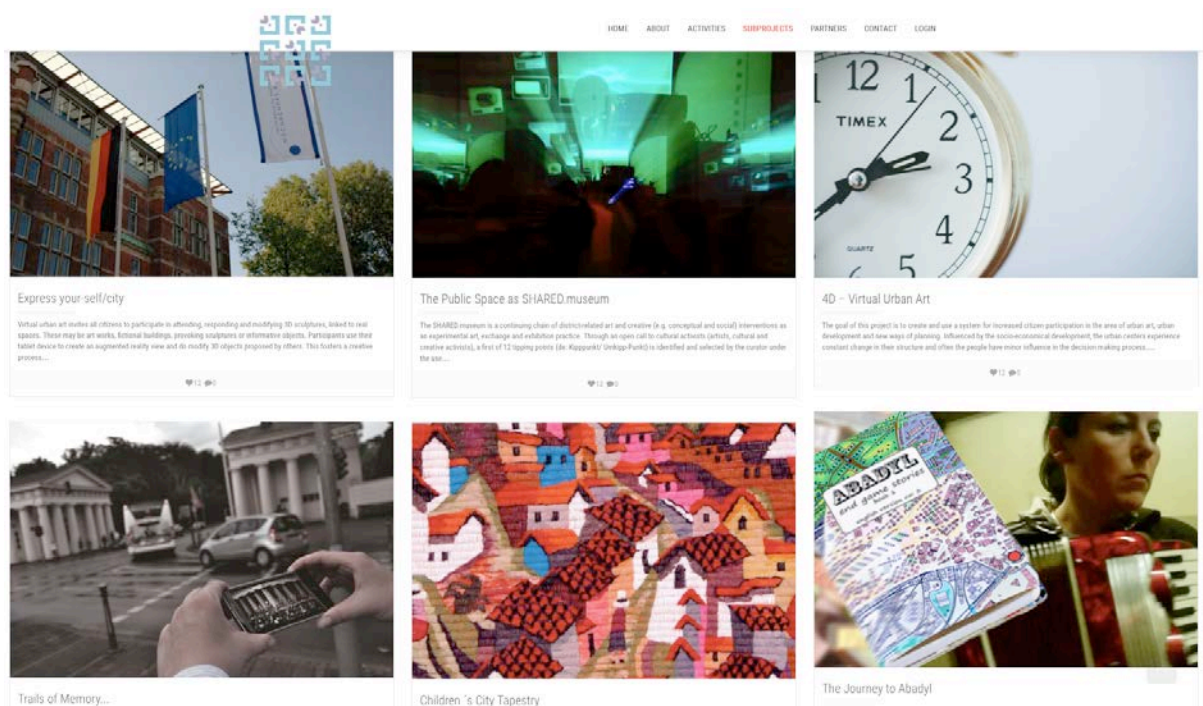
HOME ABOUT ACTIVITIES SUBPROJECTS PARTNERS CONTACT LOGIN

TIMEX
QUARTZ
12 1 2 3 4 5

Express your self/city

Virtual urban art invites all citizens to participate in affording, responding and modifying 3D sculptures, linked to real spaces. These may be art works, fictional buildings, provoking sculptures or informative objects. Participants use their tablet device to create an augmented reality view and do modify 3D objects proposed by others. This fosters a creative process....

12 0

The Public Space as SHARED.museum

The SHARED museum is a continuing chain of district-related art and creative (e.g. conceptual and social) interventions as an experimental art, exchange and exhibition practice. Through an open call to cultural activists (artists, cultural and creative activists), a first of 12 tipping points (de. Kipppunkt/ Umkipp-Punkt) is identified and selected by the curator under the use....

12 0

4D - Virtual Urban Art

The goal of this project is to create and use a system for increased citizen participation in the area of urban art, urban development and new ways of planning. Influenced by the socio-economical development, the urban centers experience constant change in their structure and often the people have minor influence in the decision-making process.....

12 0

ABADYL
and game stories

Trails of Memory...

Children´s City Tapestry

The Journey to Abadyl